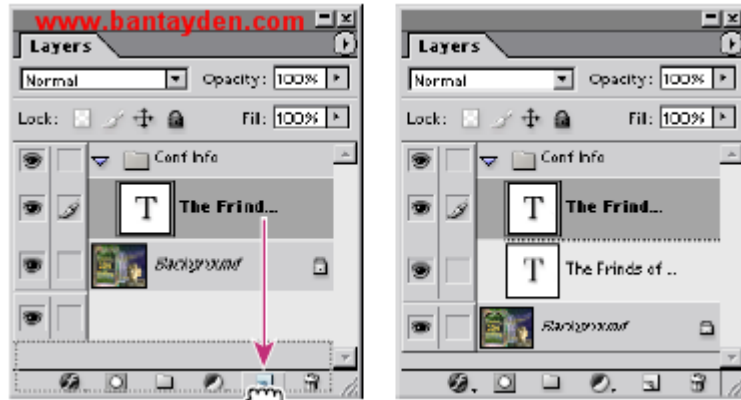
www.bantayden.com

Layers

Normal

Opacity: 100%

Lock:

Fill: 100%

Conf Info

T

The Frind...

Background

Layers

Normal

Opacity: 100%

Lock:

Fill: 100%

Conf Info

T

The Frind...

T

The Frinds of ..

Background